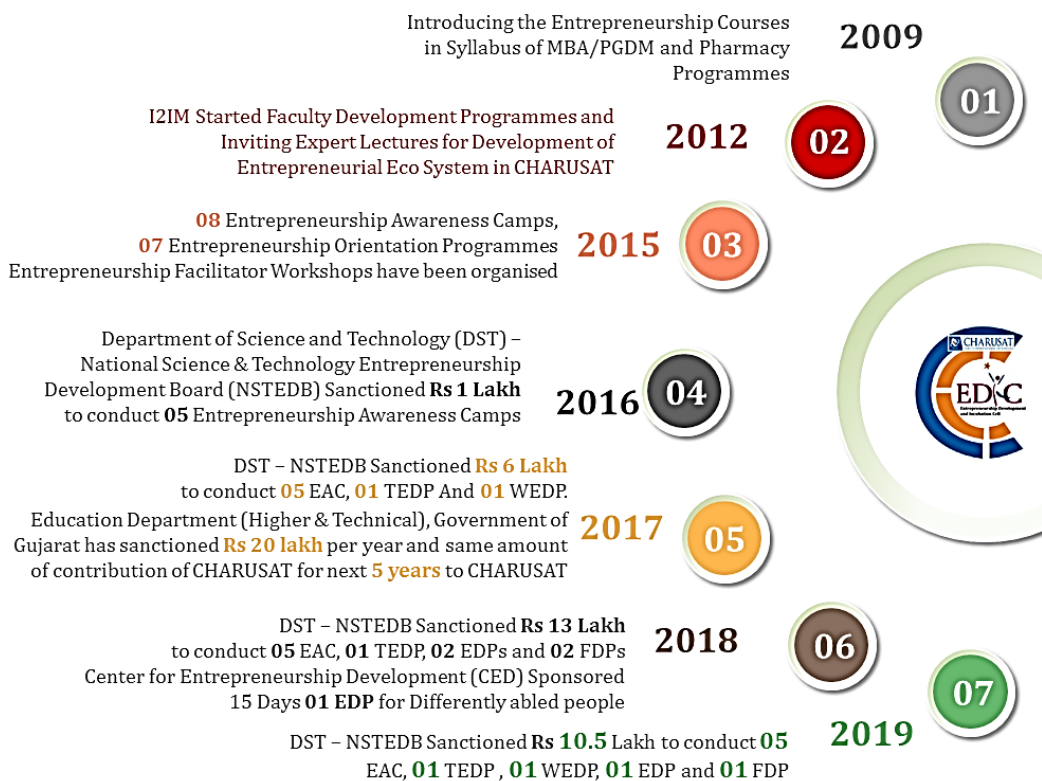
Introducing the Entrepreneurship Courses in Syllabus of MBA/PGDM and Pharmacy Programmes

2009

01

I2IM Started Faculty Development Programmes and Inviting Expert Lectures for Development of Entrepreneurial Eco System in CHARUSAT

2012

02

08 Entrepreneurship Awareness Camps, 07 Entrepreneurship Orientation Programmes Entrepreneurship Facilitator Workshops have been organised

2015

03

Department of Science and Technology (DST) – National Science & Technology Entrepreneurship Development Board (NSTEDB) Sanctioned Rs 1 Lakh to conduct 05 Entrepreneurship Awareness Camps

2016

04

DST – NSTEDB Sanctioned Rs 6 Lakh to conduct 05 EAC, 01 TEDP And 01 WEDP.

Education Department (Higher & Technical), Government of Gujarat has sanctioned Rs 20 lakh per year and same amount of contribution of CHARUSAT for next 5 years to CHARUSAT

2017

05

DST – NSTEDB Sanctioned Rs 13 Lakh to conduct 05 EAC, 01 TEDP, 02 EDPs and 02 FDPs Center for Entrepreneurship Development (CED) Sponsored 15 Days 01 EDP for Differently abled people

2018

06

07

2019

DST – NSTEDB Sanctioned Rs 10.5 Lakh to conduct 05 EAC, 01 TEDP , 01 WEDP, 01 EDP and 01 FDP

CHARUSAT

EDIC

Entrepreneurship Development and Incubation Cell